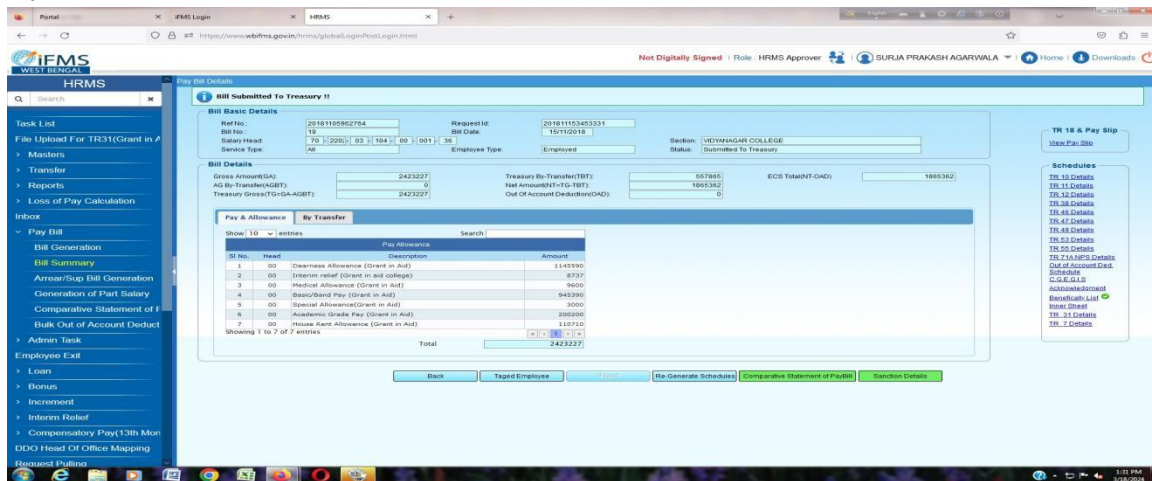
Portal × iFMS Login × HRMS × +

https://www.wbifms.gov.in/hrms/globalLoginPostLogin.html

iFMS WEST BENGAL

Not Digitally Signed | Role: HRMS Approver | SURJA PRAKASH AGARWALA | Home | Downloads

HRMS

Search

Task List
File Upload For TR31(Grant in A
> Masters
> Transfer
> Reports
> Loss of Pay Calculation
Inbox
Pay Bill
Bill Generation
Bill Summary
Arrear/Sup Bill Generation
Generation of Part Salary
Comparative Statement of P
Bulk Out of Account Deduct
> Admin Task
Employee Exit
> Loan
> Bonus
> Increment
> Interim Relief
> Compensatory Pay(13th Mon
DDO Head Of Office Mapping
Request Pulling

Pay Bill Details

Bill Submitted To Treasury !!

Bill Basic Details
Ref No.: 20181105962764
Request Id: 201811153453331
Bill No.: 19
Bill Date: 15/11/2018
Salary Head: 70 - 2202 - 03 - 104 - 00 - 001 - 36
Section: VIDYANAGAR COLLEGE
Service Type: All
Employee Type: Employed
Status: Submitted To Treasury

Bill Details
Gross Amount(GA): 2423227
Treasury By-Transfer(TBT): 557865
ECS Total(NT-OAD): 1865362
AG By-Transfer(AGBT): 0
Net Amount(NT=TG-TBT): 1865362
Treasury Gross(TG=GA-AGBT): 2423227
Out Of Account Deduction(OAD): 0

Pay & Allowance | By Transfer

Show 10 entries
Search

| Pay Allowance | | | |
|---|---|---|---|
| Sl No. | Head | Description | Amount |
| 1 | 00 | Dearness Allowance (Grant in Aid) | 1145590 |
| 2 | 00 | Interim relief (Grant in aid college) | 8737 |
| 3 | 00 | Medical Allowance (Grant in Aid) | 9600 |
| 4 | 00 | Basic/Band Pay (Grant in Aid) | 945390 |
| 5 | 00 | Special Allowance (Grant in Aid) | 3000 |
| 6 | 00 | Academic Grade Pay (Grant in Aid) | 200200 |
| 7 | 00 | House Rent Allowance (Grant in Aid) | 110710 |

Showing 1 to 7 of 7 entries
Total 2423227

Back | Taged Employee | Export | Re-Generate Schedules | Comparative Statement of PayBill | Sanction Details

TR 18 & Pay Slip
View Pay Slip

Schedules
TR 10 Details
TR 11 Details
TR 12 Details
TR 38 Details
TR 46 Details
TR 47 Details
TR 49 Details
TR 53 Details
TR 55 Details
TR 71A NPS Details
Out of Account Ded. Schedule
C.G.E.G.I.S
Acknowledgment
Beneficiary List
Inner Sheet
TR 31 Details
TR 7 Details

1:31 PM
3/18/2024